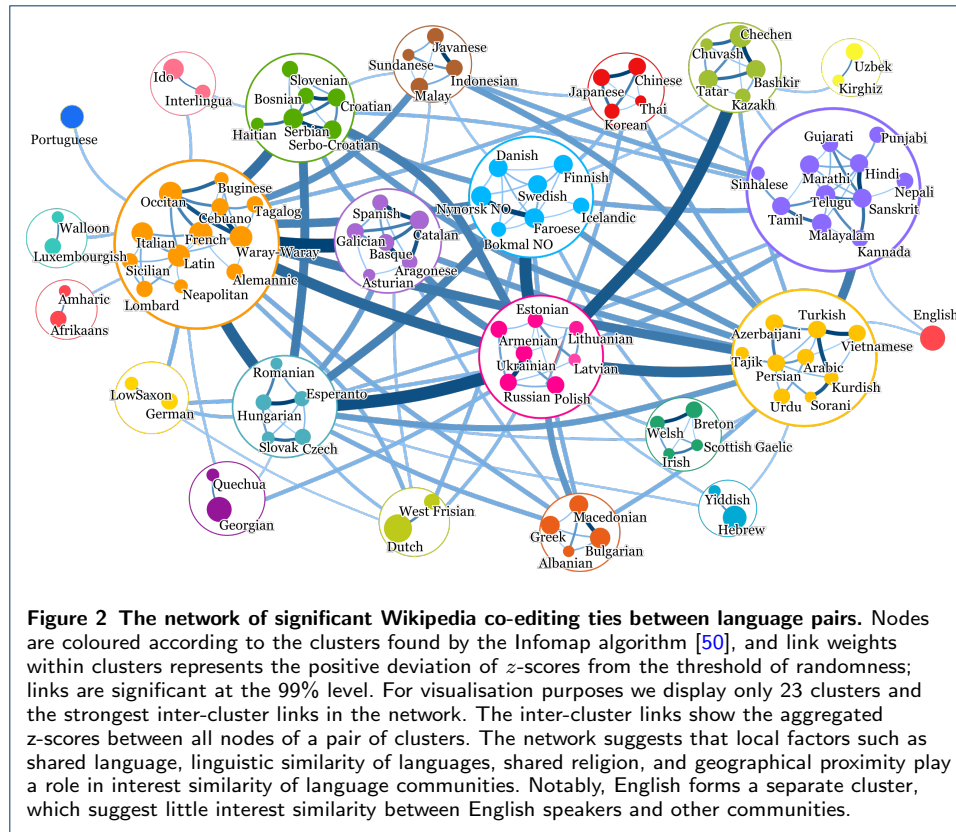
Ido
Interlingua
Portuguese
Slovenian
Bosnian
Croatian
Haitian
Serbian
Serbo-Croatian
Javanese
Sundanese
Indonesian
Malay
Chinese
Japanese
Thai
Korean
Chechen
Chuvash
Bashkir
Tatar
Kazakh
Uzbek
Kirghiz
Gujarati
Punjabi
Hindi
Marathi
Nepali
Sinhalese
Telugu
Tamil
Sanskrit
Malayalam
Kannada
Buginese
Occitan
Cebuano
Tagalog
French
Italian
Waray-Waray
Sicilian
Latin
Alemannic
Neapolitan
Lombard
Walloon
Luxembourgish
Amharic
Afrikaans
Spanish
Catalan
Galician
Basque
Aragonese
Asturian
Danish
Finnish
Swedish
Nynorsk NO
Faroese
Icelandic
Bokmal NO
Estonian
Armenian
Lithuanian
Ukrainian
Latvian
Russian
Polish
English
Turkish
Azerbaijani
Vietnamese
Tajik
Arabic
Persian
Kurdish
Urdu
Sorani
Romanian
Esperanto
Hungarian
Slovak
Czech
LowSaxon
German
Breton
Welsh
Scottish Gaelic
Irish
Quechua
Georgian
West Frisian
Dutch
Macedonian
Greek
Bulgarian
Albanian
Yiddish
Hebrew

**Figure 2 The network of significant Wikipedia co-editing ties between language pairs.** Nodes are coloured according to the clusters found by the Infomap algorithm [50], and link weights within clusters represents the positive deviation of $z$-scores from the threshold of randomness; links are significant at the 99% level. For visualisation purposes we display only 23 clusters and the strongest inter-cluster links in the network. The inter-cluster links show the aggregated z-scores between all nodes of a pair of clusters. The network suggests that local factors such as shared language, linguistic similarity of languages, shared religion, and geographical proximity play a role in interest similarity of language communities. Notably, English forms a separate cluster, which suggest little interest similarity between English speakers and other communities.